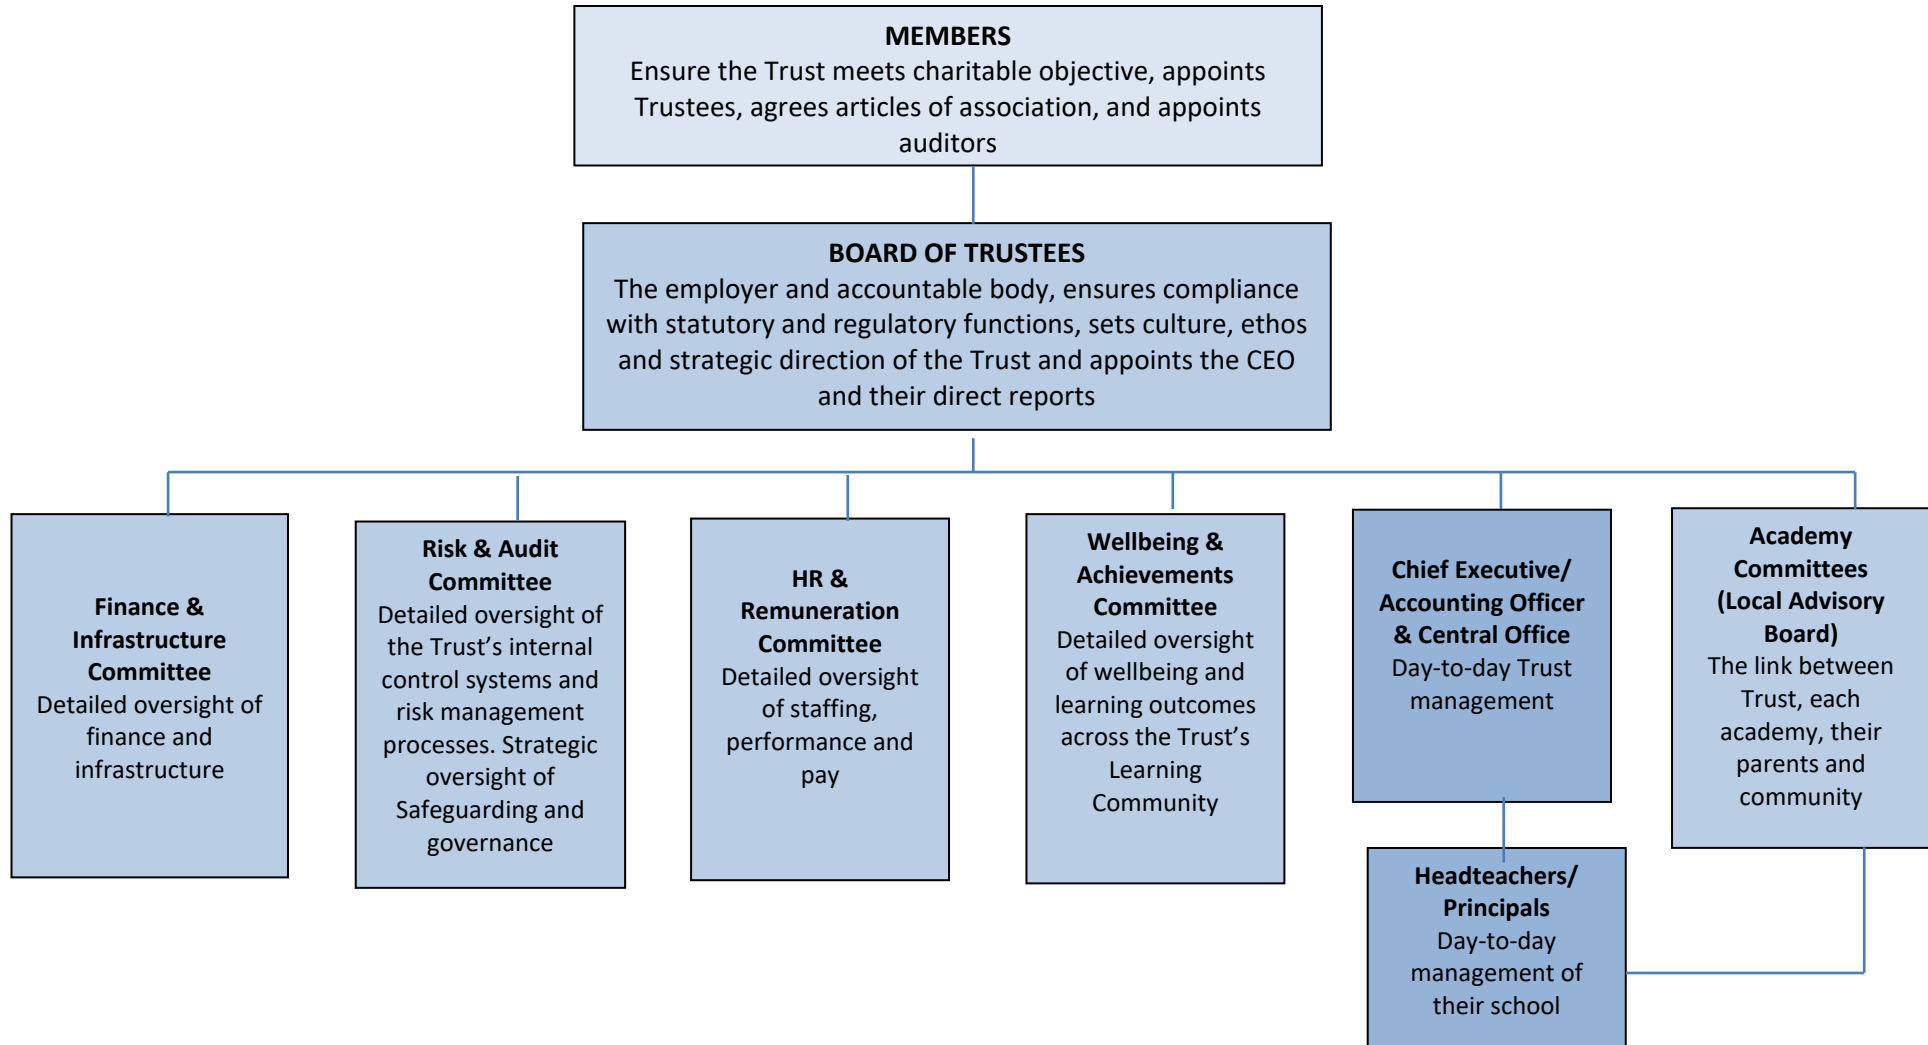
MEMBERS
Ensure the Trust meets charitable objective, appoints Trustees, agrees articles of association, and appoints auditors

BOARD OF TRUSTEES
The employer and accountable body, ensures compliance with statutory and regulatory functions, sets culture, ethos and strategic direction of the Trust and appoints the CEO and their direct reports

Finance & Infrastructure Committee
Detailed oversight of finance and infrastructure

Risk & Audit Committee
Detailed oversight of the Trust's internal control systems and risk management processes. Strategic oversight of Safeguarding and governance

HR & Remuneration Committee
Detailed oversight of staffing, performance and pay

Wellbeing & Achievements Committee
Detailed oversight of wellbeing and learning outcomes across the Trust's Learning Community

Chief Executive/ Accounting Officer & Central Office
Day-to-day Trust management

Academy Committees (Local Advisory Board)
The link between Trust, each academy, their parents and community

Headteachers/ Principals
Day-to-day management of their school